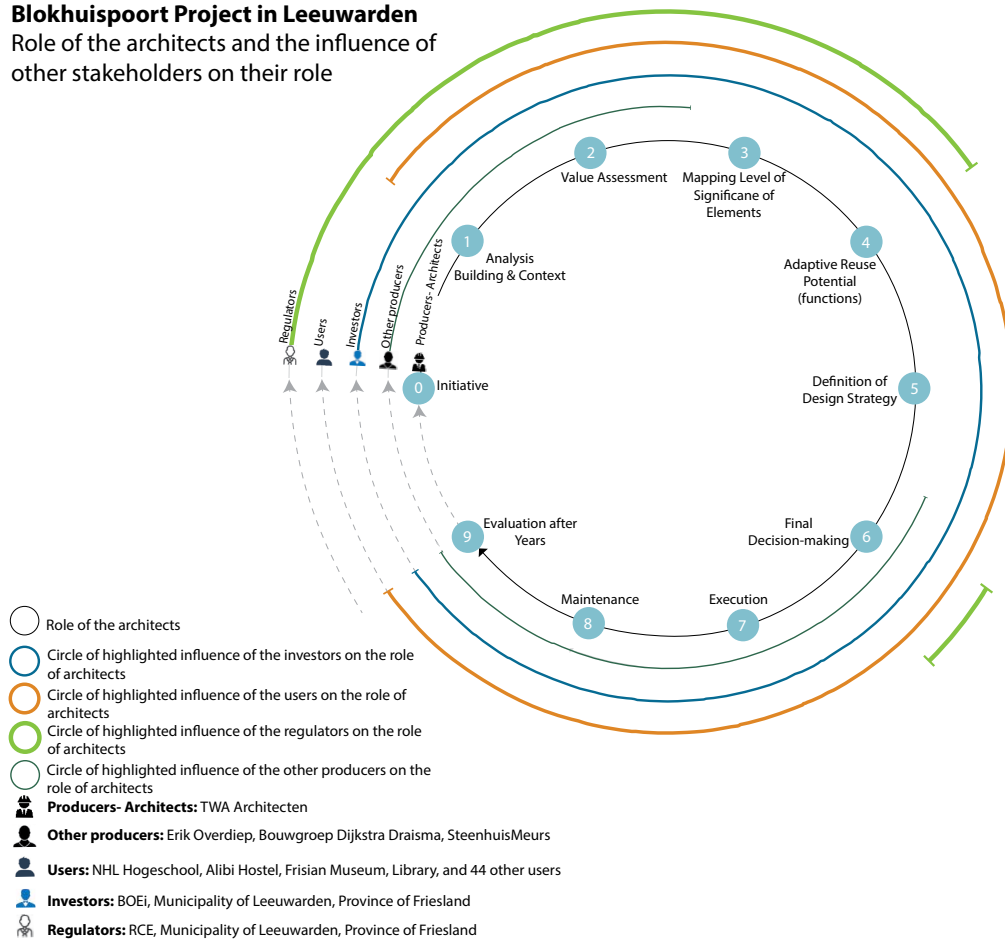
**Blokhuispoort Project in Leeuwarden**
Role of the architects and the influence of other stakeholders on their role

Regulators
Users
Investors
Other producers
Producers- Architects

0 Initiative
1 Analysis Building & Context
2 Value Assessment
3 Mapping Level of Significane of Elements
4 Adaptive Reuse Potential (functions)
5 Definition of Design Strategy
6 Final Decision-making
7 Execution
8 Maintenance
9 Evaluation after Years

Role of the architects
Circle of highlighted influence of the investors on the role of architects
Circle of highlighted influence of the users on the role of architects
Circle of highlighted influence of the regulators on the role of architects
Circle of highlighted influence of the other producers on the role of architects
**Producers- Architects:** TWA Architecten
**Other producers:** Erik Overdiep, Bouwgroep Dijkstra Draisma, SteenhuisMeurs
**Users:** NHL Hogeschool, Alibi Hostel, Frisian Museum, Library, and 44 other users
**Investors:** BOEi, Municipality of Leeuwarden, Province of Friesland
**Regulators:** RCE, Municipality of Leeuwarden, Province of Friesland